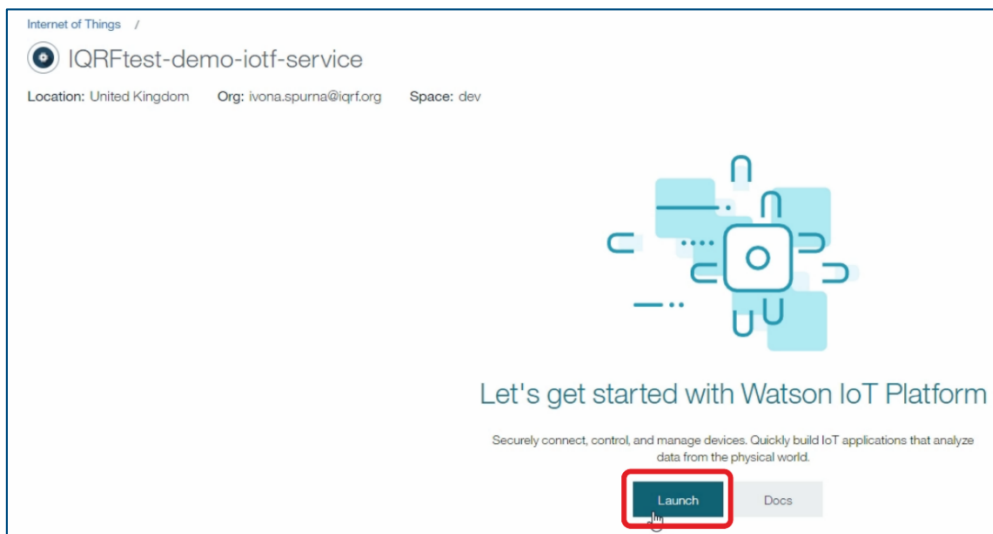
Internet of Things /

IQRFtest-demo-iotf-service

Location: United Kingdom Org: ivona.spurna@iqrf.org Space: dev

Let's get started with Watson IoT Platform

Securely connect, control, and manage devices. Quickly build IoT applications that analyze data from the physical world.

Launch Docs